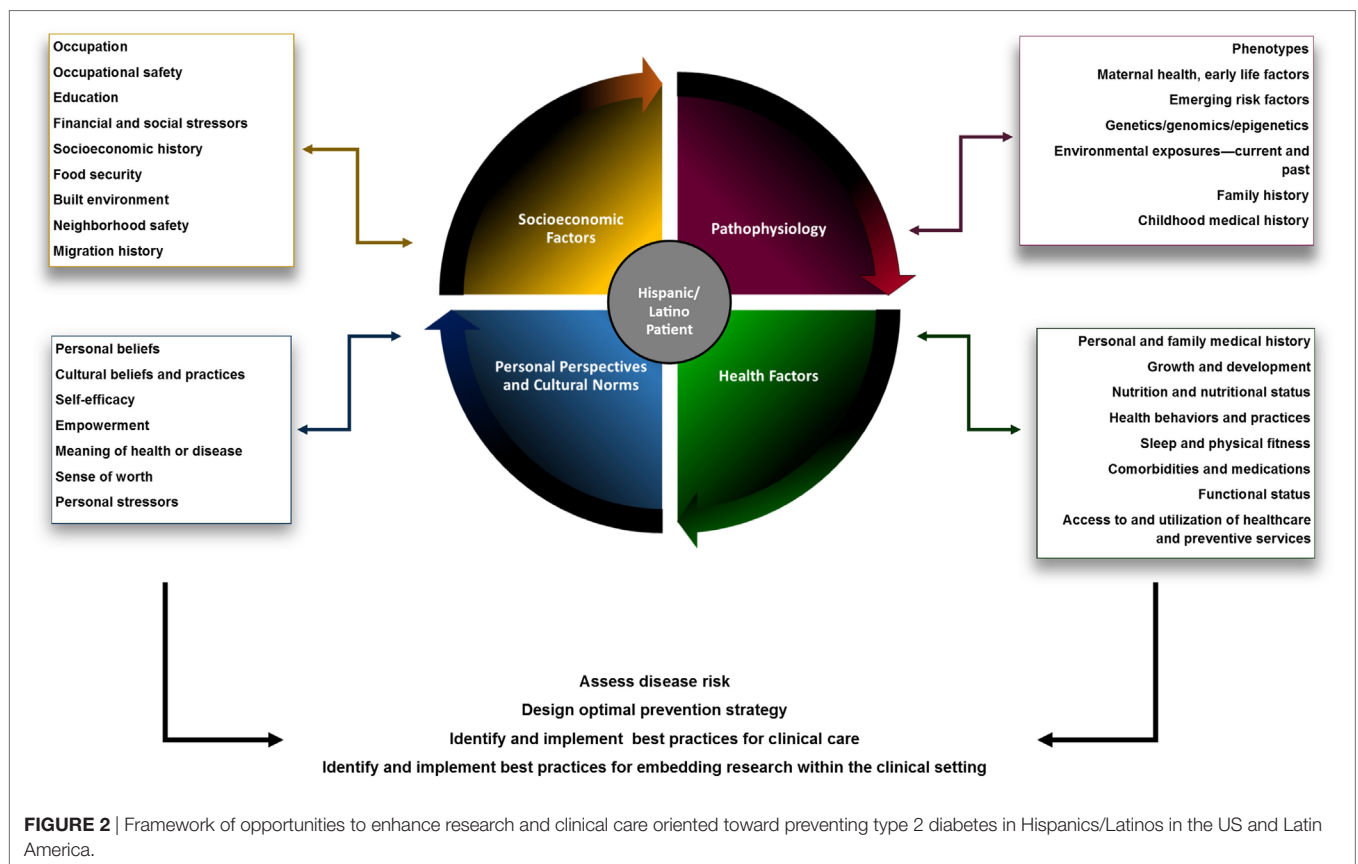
Occupation
Occupational safety
Education
Financial and social stressors
Socioeconomic history
Food security
Built environment
Neighborhood safety
Migration history

Phenotypes
Maternal health, early life factors
Emerging risk factors
Genetics/genomics/epigenetics
Environmental exposures—current and past
Family history
Childhood medical history

Socioeconomic Factors

Pathophysiology

Hispanic/ Latino Patient

Personal Perspectives and Cultural Norms

Health Factors

Personal beliefs
Cultural beliefs and practices
Self-efficacy
Empowerment
Meaning of health or disease
Sense of worth
Personal stressors

Personal and family medical history
Growth and development
Nutrition and nutritional status
Health behaviors and practices
Sleep and physical fitness
Comorbidities and medications
Functional status
Access to and utilization of healthcare and preventive services

Assess disease risk
Design optimal prevention strategy
Identify and implement best practices for clinical care
Identify and implement best practices for embedding research within the clinical setting

**FIGURE 2** | Framework of opportunities to enhance research and clinical care oriented toward preventing type 2 diabetes in Hispanics/Latinos in the US and Latin America.